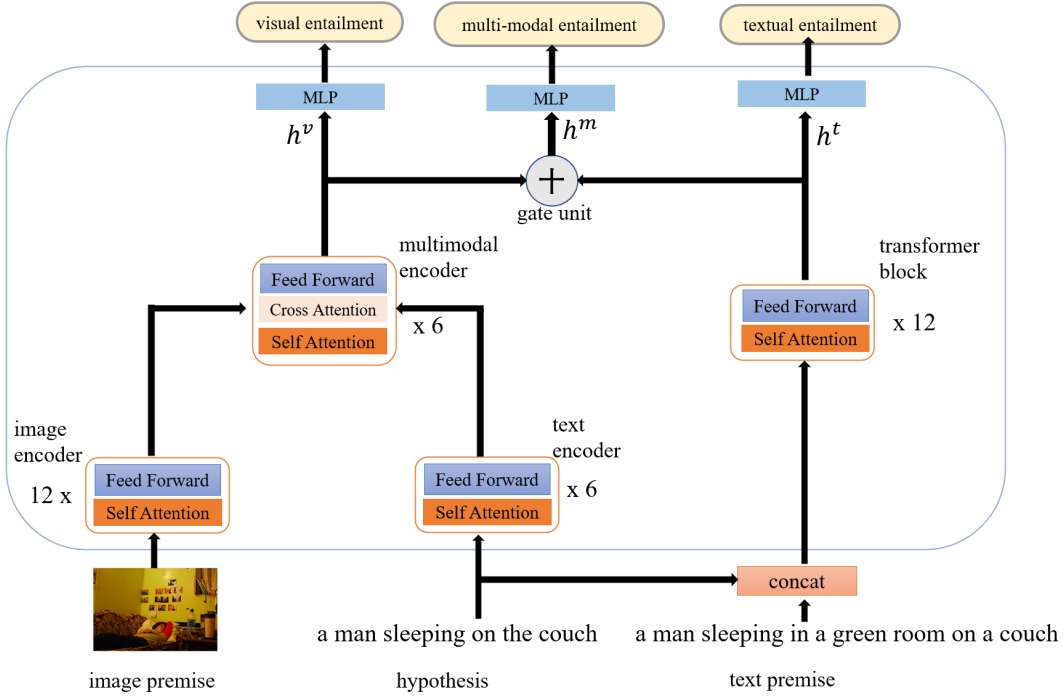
visual entailment

multi-modal entailment

textual entailment

MLP

MLP

MLP

$h^v$

$h^m$

$h^t$

gate unit

multimodal encoder

Feed Forward

Cross Attention

Self Attention

x 6

transformer block

Feed Forward

Self Attention

x 12

image encoder

12 x

Feed Forward

Self Attention

text encoder

Feed Forward

Self Attention

x 6

concat

a man sleeping on the couch

a man sleeping in a green room on a couch

image premise

hypothesis

text premise